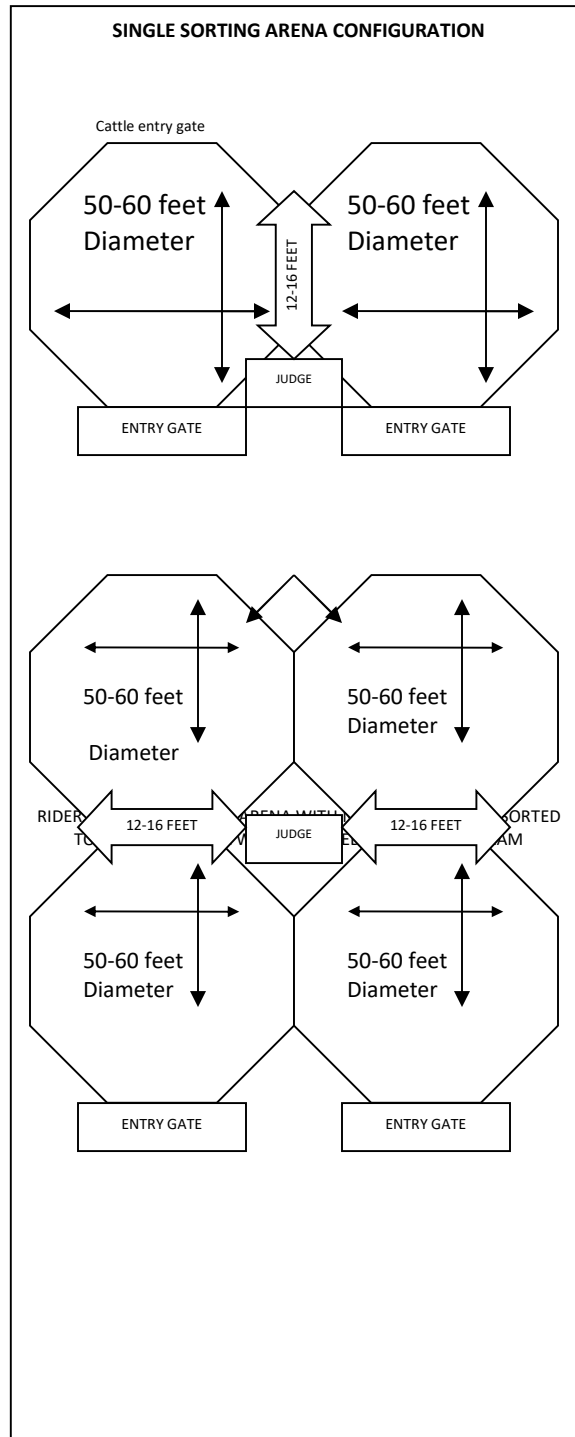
SINGLE SORTING ARENA CONFIGURATION

Cattle entry gate

50-60 feet Diameter

12-16 FEET

50-60 feet Diameter

JUDGE

ENTRY GATE

ENTRY GATE

50-60 feet Diameter

50-60 feet Diameter

RIDER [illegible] TO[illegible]

12-16 FEET

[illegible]RENA WITH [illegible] W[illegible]EL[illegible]

JUDGE

12-16 FEET

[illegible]ORTED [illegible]AM

50-60 feet Diameter

50-60 feet Diameter

ENTRY GATE

ENTRY GATE